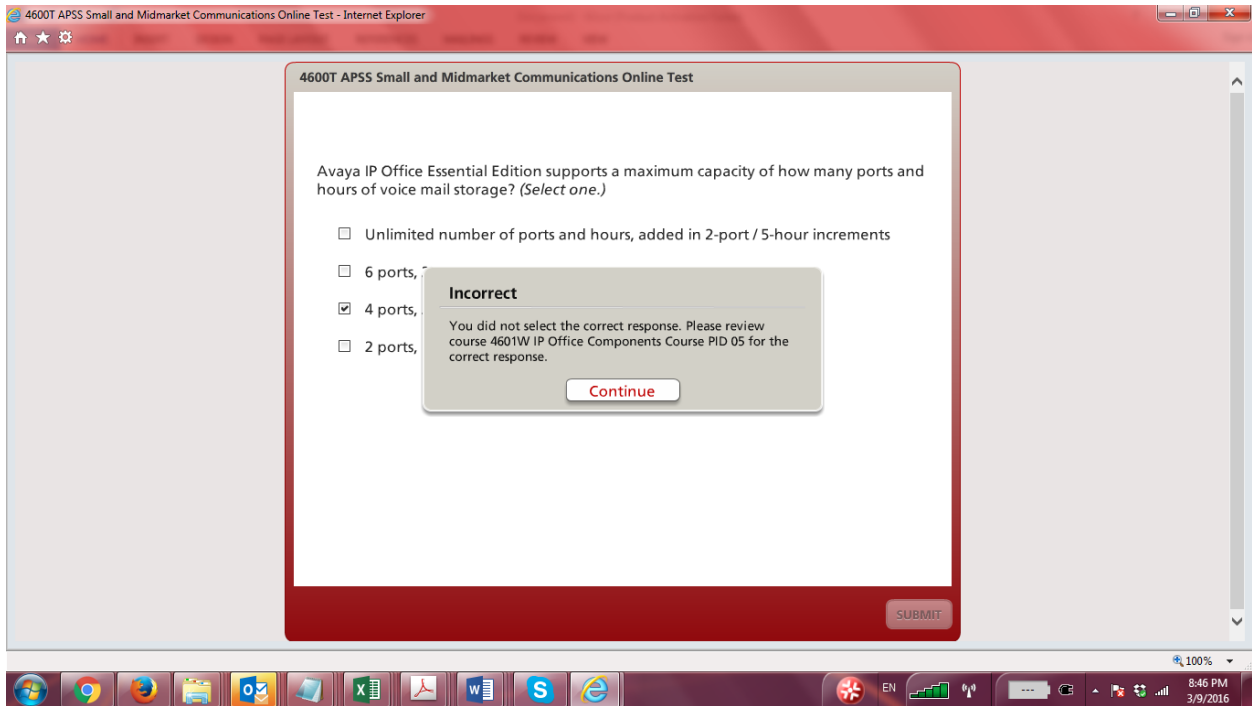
4600T APSS Small and Midmarket Communications Online Test - Internet Explorer

4600T APSS Small and Midmarket Communications Online Test

Avaya IP Office Essential Edition supports a maximum capacity of how many ports and hours of voice mail storage? *(Select one.)*

☐ Unlimited number of ports and hours, added in 2-port / 5-hour increments

☐ 6 ports, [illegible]

☑ 4 ports, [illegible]

☐ 2 ports, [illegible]

Incorrect

You did not select the correct response. Please review course 4601W IP Office Components Course PID 05 for the correct response.

Continue

SUBMIT

100%

EN

8:46 PM
3/9/2016